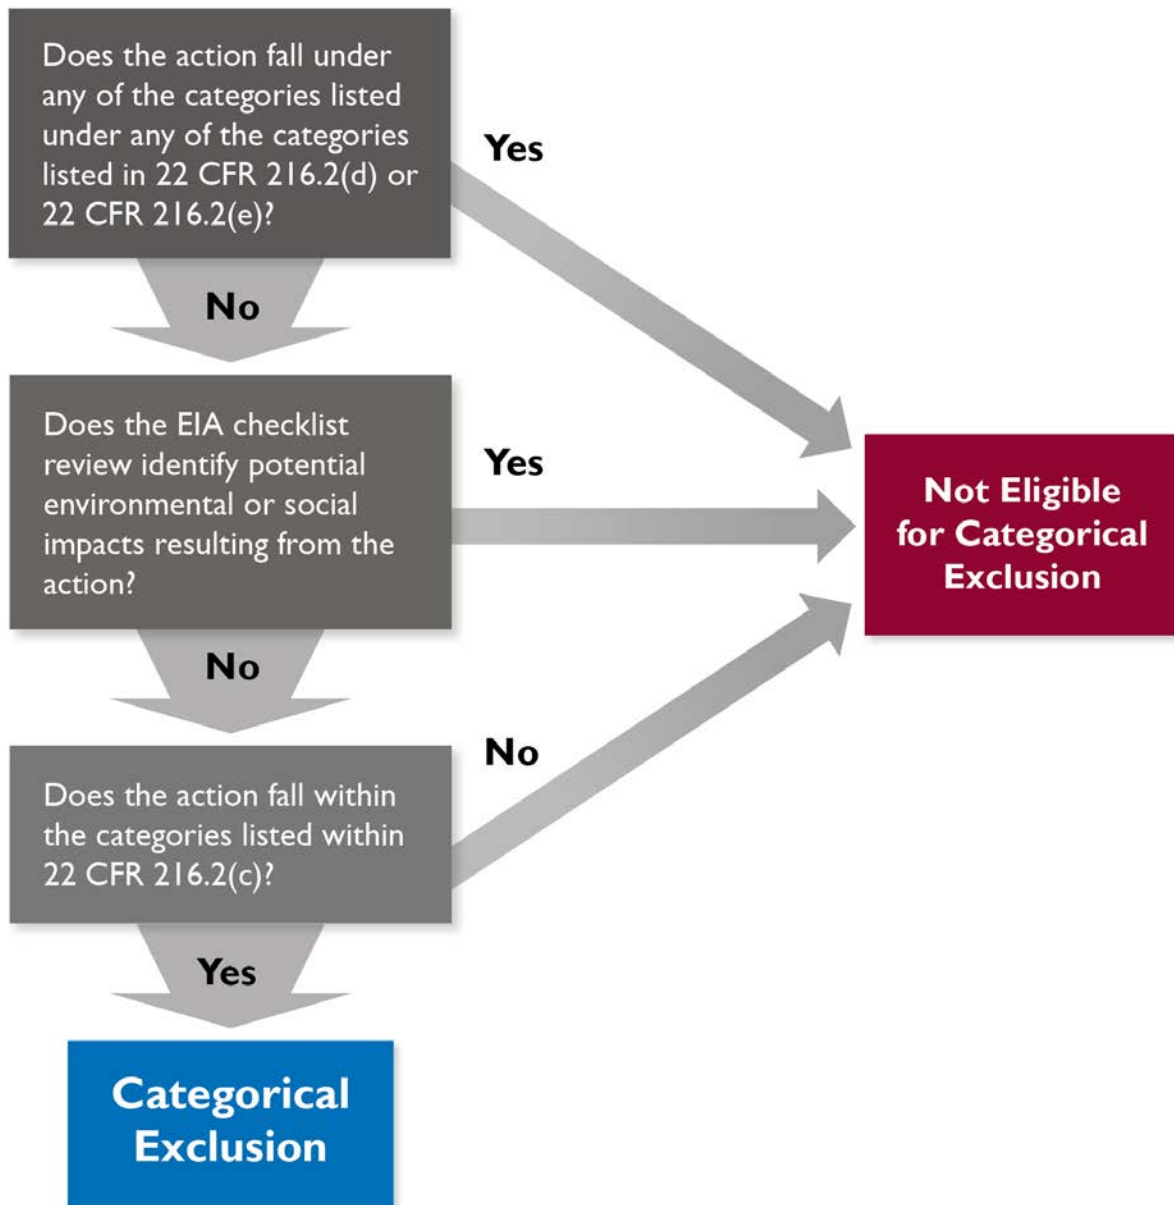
Does the action fall under any of the categories listed under any of the categories listed in 22 CFR 216.2(d) or 22 CFR 216.2(e)?

Yes

No

Does the EIA checklist review identify potential environmental or social impacts resulting from the action?

Yes

Not Eligible for Categorical Exclusion

No

No

Does the action fall within the categories listed within 22 CFR 216.2(c)?

Yes

Categorical Exclusion